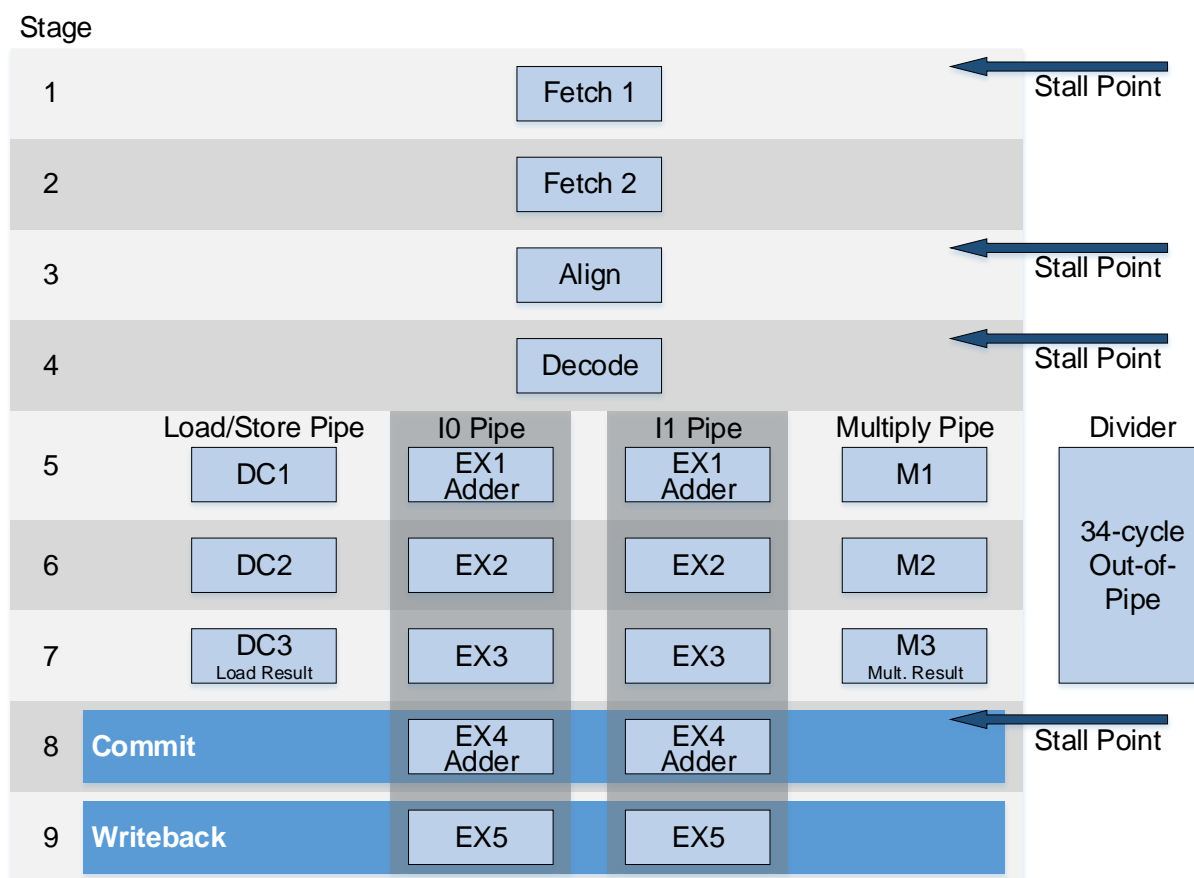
Stage

1 Fetch 1 Stall Point

2 Fetch 2

3 Align Stall Point

4 Decode Stall Point

Load/Store Pipe | I0 Pipe | I1 Pipe | Multiply Pipe | Divider

5 DC1 | EX1 Adder | EX1 Adder | M1

6 DC2 | EX2 | EX2 | M2

7 DC3 Load Result | EX3 | EX3 | M3 Mult. Result

34-cycle Out-of-Pipe

8 Commit | EX4 Adder | EX4 Adder Stall Point

9 Writeback | EX5 | EX5